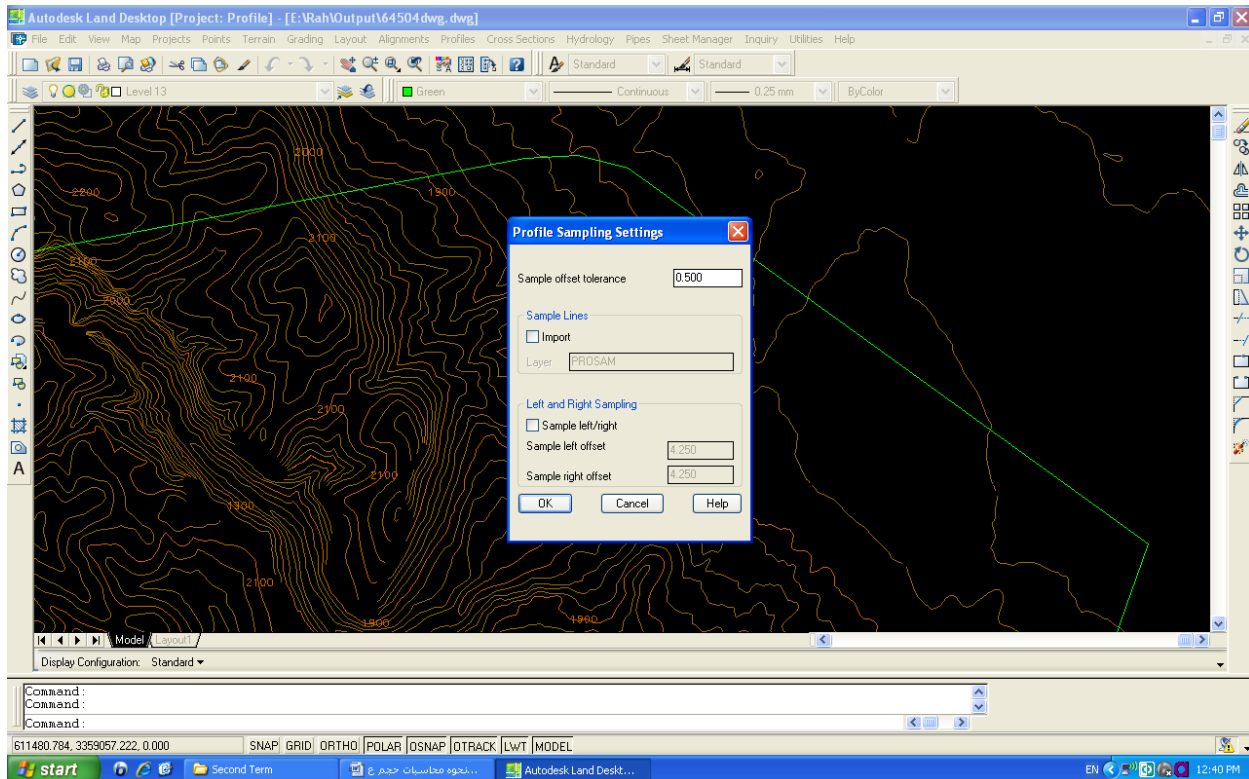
Autodesk Land Desktop [Project: Profile] - [E:\Rah\Output\64504dwg.dwg]

File Edit View Map Projects Points Terrain Grading Layout Alignments Profiles Cross Sections Hydrology Pipes Sheet Manager Inquiry Utilities Help

Standard Standard

Level 13 Green Continuous 0.25 mm ByColor

2000
2200
1900
2100
2100
2000
2100
2100
2100
1900
2100
1900
1900

Profile Sampling Settings

Sample offset tolerance 0.500

Sample Lines
Import
Layer PROSAM

Left and Right Sampling
Sample left/right
Sample left offset 4.250
Sample right offset 4.250

OK Cancel Help

Model Layout1

Display Configuration: Standard

Command :
Command :
Command :

611480.784, 3359057.222, 0.000 SNAP GRID ORTHO POLAR OSNAP OTRACK LWT MODEL

start Second Term نحوه محاسبات حجم ع... Autodesk Land Deskt... EN 12:40 PM